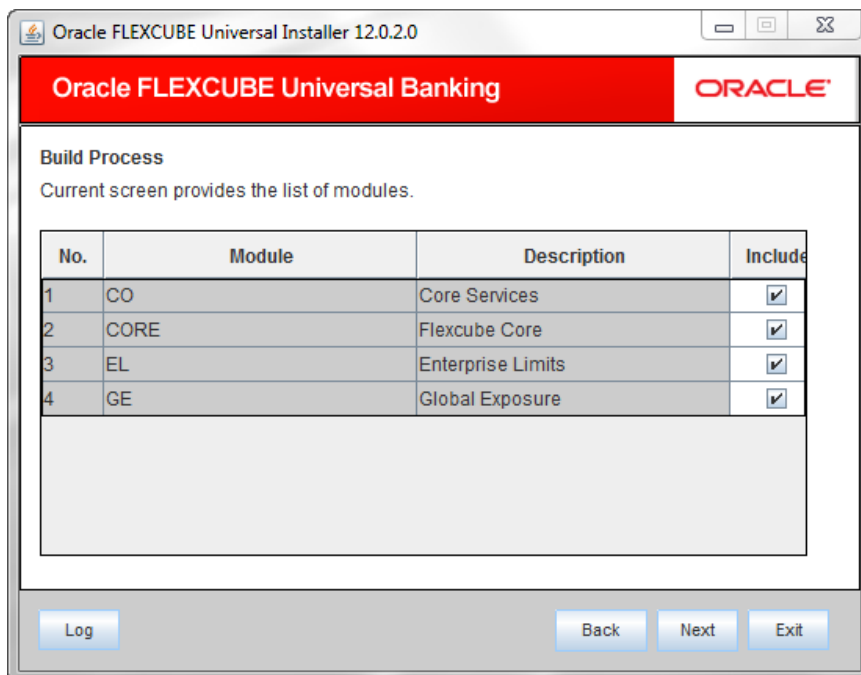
Oracle FLEXCUBE Universal Installer 12.0.2.0

Oracle FLEXCUBE Universal Banking

ORACLE

Build Process

Current screen provides the list of modules.

| No. | Module | Description | Include |
|---|---|---|---|
| 1 | CO | Core Services | ✔ |
| 2 | CORE | Flexcube Core | ✔ |
| 3 | EL | Enterprise Limits | ✔ |
| 4 | GE | Global Exposure | ✔ |

Log

Back

Next

Exit